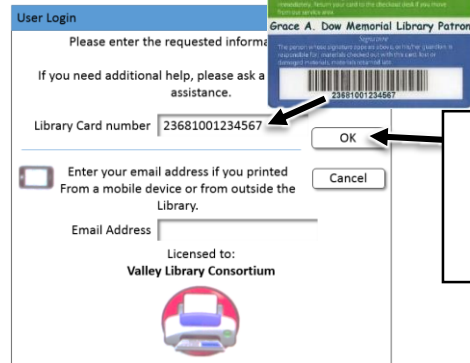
User Login

Please enter the requested informa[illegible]

If you need additional help, please ask a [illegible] assistance.

Library Card number 23681001234567

OK

Cancel

Enter your email address if you printed From a mobile device or from outside the Library.

Email Address

Licensed to:
Valley Library Consortium

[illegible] Return your card to the checkout desk if you have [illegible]

Grace A. Dow Memorial Library Patron

Signature

The person whose signature appears above, or his/her guardian, is responsible for materials checked out with this card, lost or damaged materials, and/or any incurred late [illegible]

23681001234567